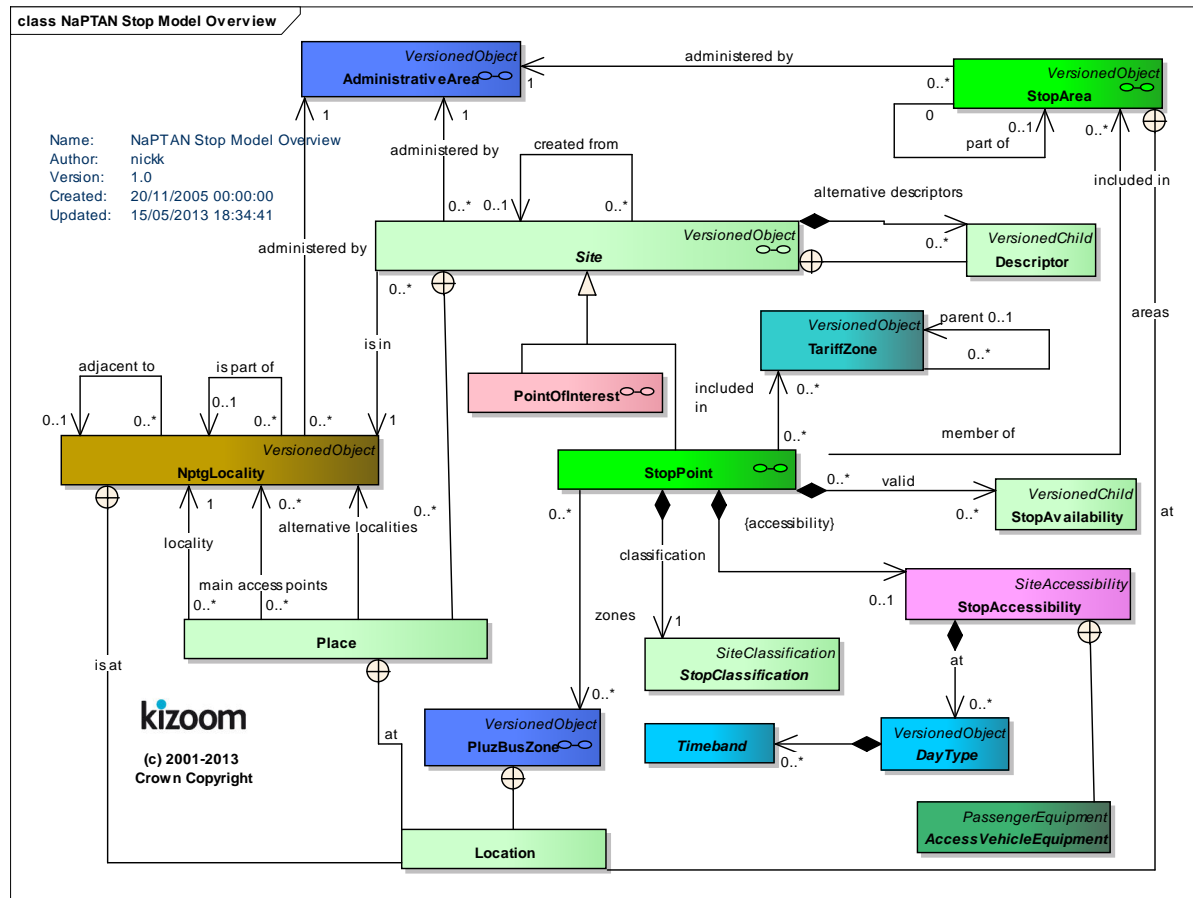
class NaPTAN Stop Model Overview

Name: NaPTAN Stop Model Overview
Author: nickk
Version: 1.0
Created: 20/11/2005 00:00:00
Updated: 15/05/2013 18:34:41

VersionedObject
AdministrativeArea

administered by

VersionedObject
StopArea

0..*
1
0
0..1
part of
0..*
included in

1
1
administered by
created from
0..* 0..1 0..*
alternative descriptors

VersionedObject
Site

0..*
VersionedChild
Descriptor

administered by
0..*
is in
areas

VersionedObject
TariffZone
parent 0..1
0..*

adjacent to
is part of
0..1 0..* 0..1 0..* 0..* 1

PointOfInterest
included in
0..*
0..*
member of

VersionedObject
NptgLocality

StopPoint
0..* valid
VersionedChild
StopAvailability
0..*

1 0..*
locality
alternative localities
0..*
0..*
{accessibility}
at
classification
main access points
0..* 0..*
SiteAccessibility
StopAccessibility
0..1

Place
zones
1
SiteClassification
StopClassification

is at
at
0..*
0..*

kizoom
(c) 2001-2013
Crown Copyright

VersionedObject
PluzBusZone

Timeband
0..*
VersionedObject
DayType

PassengerEquipment
AccessVehicleEquipment

Location